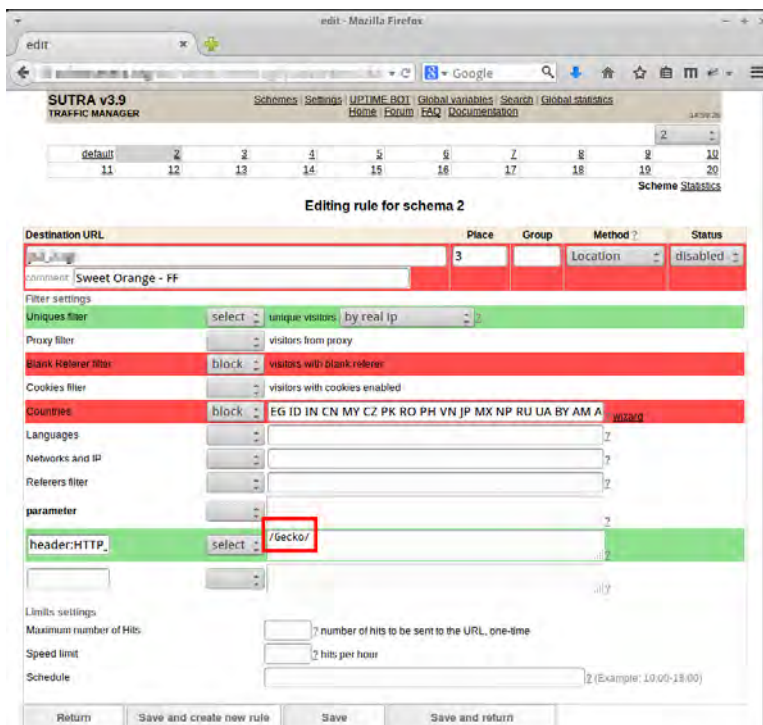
edit - Mozilla Firefox

edit

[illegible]

Google

SUTRA v3.9
TRAFFIC MANAGER

Schemes | Settings | UPTIME BOT | Global variables | Search | Global statistics
Home | Forum | FAQ | Documentation

14:59:26

2

| default | 2 | 3 | 4 | 5 | 6 | 7 | 8 | 9 | 10 |
|---|---|---|---|---|---|---|---|---|---|
| 11 | 12 | 13 | 14 | 15 | 16 | 17 | 18 | 19 | 20 |

Scheme Statistics

Editing rule for schema 2

| Destination URL | Place | Group | Method ? | Status |
|---|---|---|---|---|
| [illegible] | 3 | | Location | disabled |

comment Sweet Orange - FF

Filter settings

Uniques filter | select | unique visitors | by real ip | ?

Proxy filter | | visitors from proxy

Blank Referer filter | block | visitors with blank referer

Cookies filter | | visitors with cookies enabled

Countries | block | EG ID IN CN MY CZ PK RO PH VN JP MX NP RU UA BY AM A | wizard

Languages | ?

Networks and IP | ?

Referers filter | ?

parameter | ?

header:HTTP_ | select | /Gecko/ | ?

?

Limits settings

Maximum number of Hits | ? number of hits to be sent to the URL, one-time

Speed limit | ? hits per hour

Schedule | ? (Example: 10:00-18:00)

Return | Save and create new rule | Save | Save and return